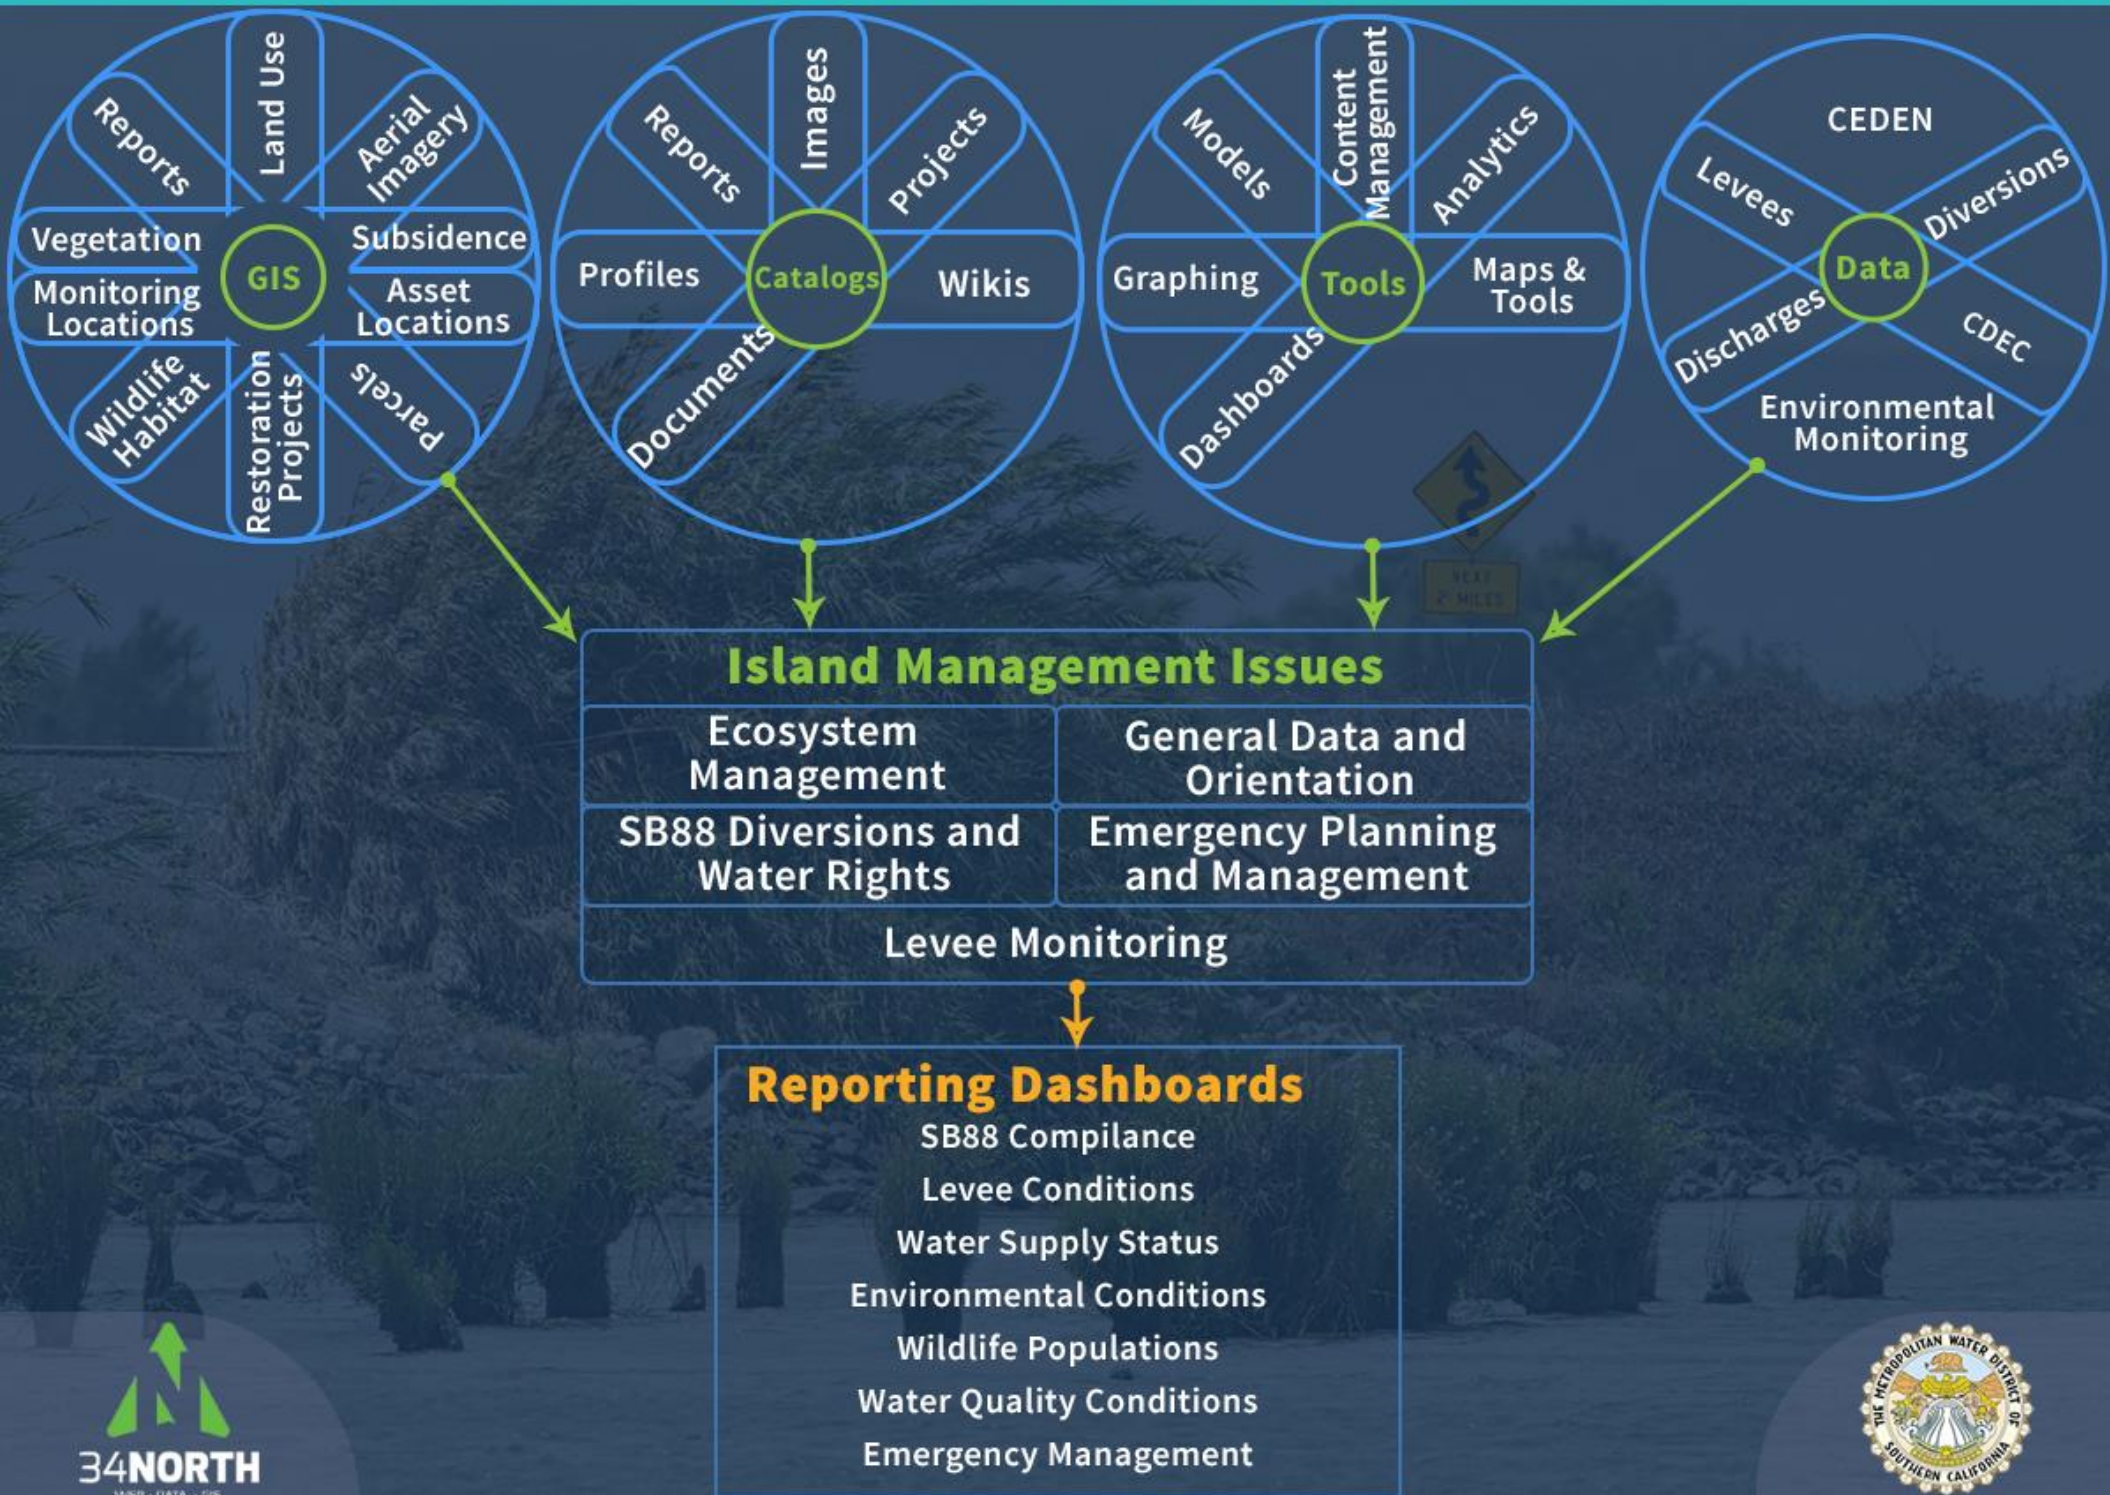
GIS
Land Use
Aerial Imagery
Subsidence
Asset Locations
Parcels
Restoration Projects
Wildlife Habitat
Monitoring Locations
Vegetation
Reports

Catalogs
Images
Projects
Wikis
Documents
Profiles
Reports

Tools
Content Management
Analytics
Maps & Tools
Dashboards
Graphing
Models

Data
CEDEN
Diversions
CDEC
Environmental Monitoring
Discharges
Levees

NEXT 2 MILES

Island Management Issues

| Ecosystem Management | General Data and Orientation |
|---|---|
| SB88 Diversions and Water Rights | Emergency Planning and Management |
| Levee Monitoring | |

Reporting Dashboards
SB88 Compilance
Levee Conditions
Water Supply Status
Environmental Conditions
Wildlife Populations
Water Quality Conditions
Emergency Management

34NORTH

THE METROPOLITAN WATER DISTRICT OF SOUTHERN CALIFORNIA